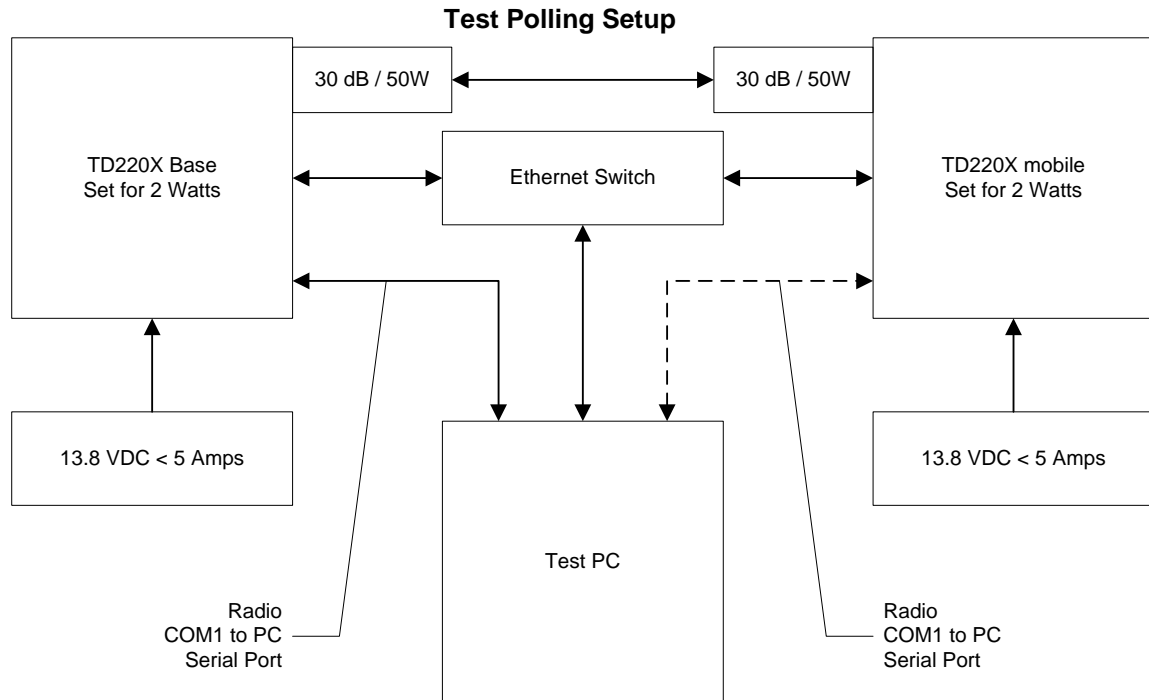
Test Polling Setup

30 dB / 50W

30 dB / 50W

TD220X Base
Set for 2 Watts

Ethernet Switch

TD220X mobile
Set for 2 Watts

13.8 VDC < 5 Amps

13.8 VDC < 5 Amps

Test PC

Radio
COM1 to PC
Serial Port

Radio
COM1 to PC
Serial Port